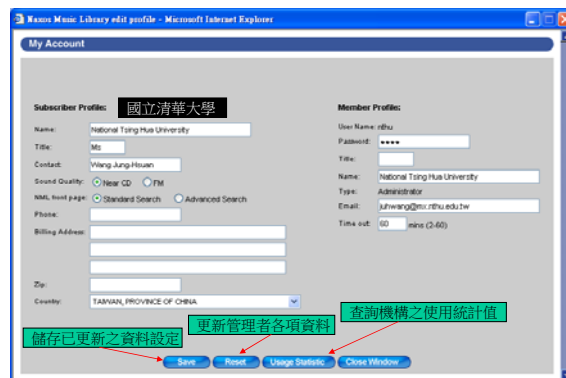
Naxos Music Library edit profile - Microsoft Internet Explorer

My Account

Subscriber Profile:
國立清華大學

Name: National Tsing Hua University
Title: Ms
Contact: Wang Jung-Hsuan
Sound Quality: Near CD FM
NML front page: Standard Search Advanced Search
Phone:
Billing Address:
Zip:
Country: TAIWAN, PROVINCE OF CHINA

Member Profile:
User Name: nthu
Password: ••••
Title:
Name: National Tsing Hua University
Type: Administrator
Email: juhwang@mx.nthu.edu.tw
Time out: 60 mins (2-60)

查詢機構之使用統計值
更新管理者各項資料
儲存已更新之資料設定

Save Reset Usage Statistic Close Window